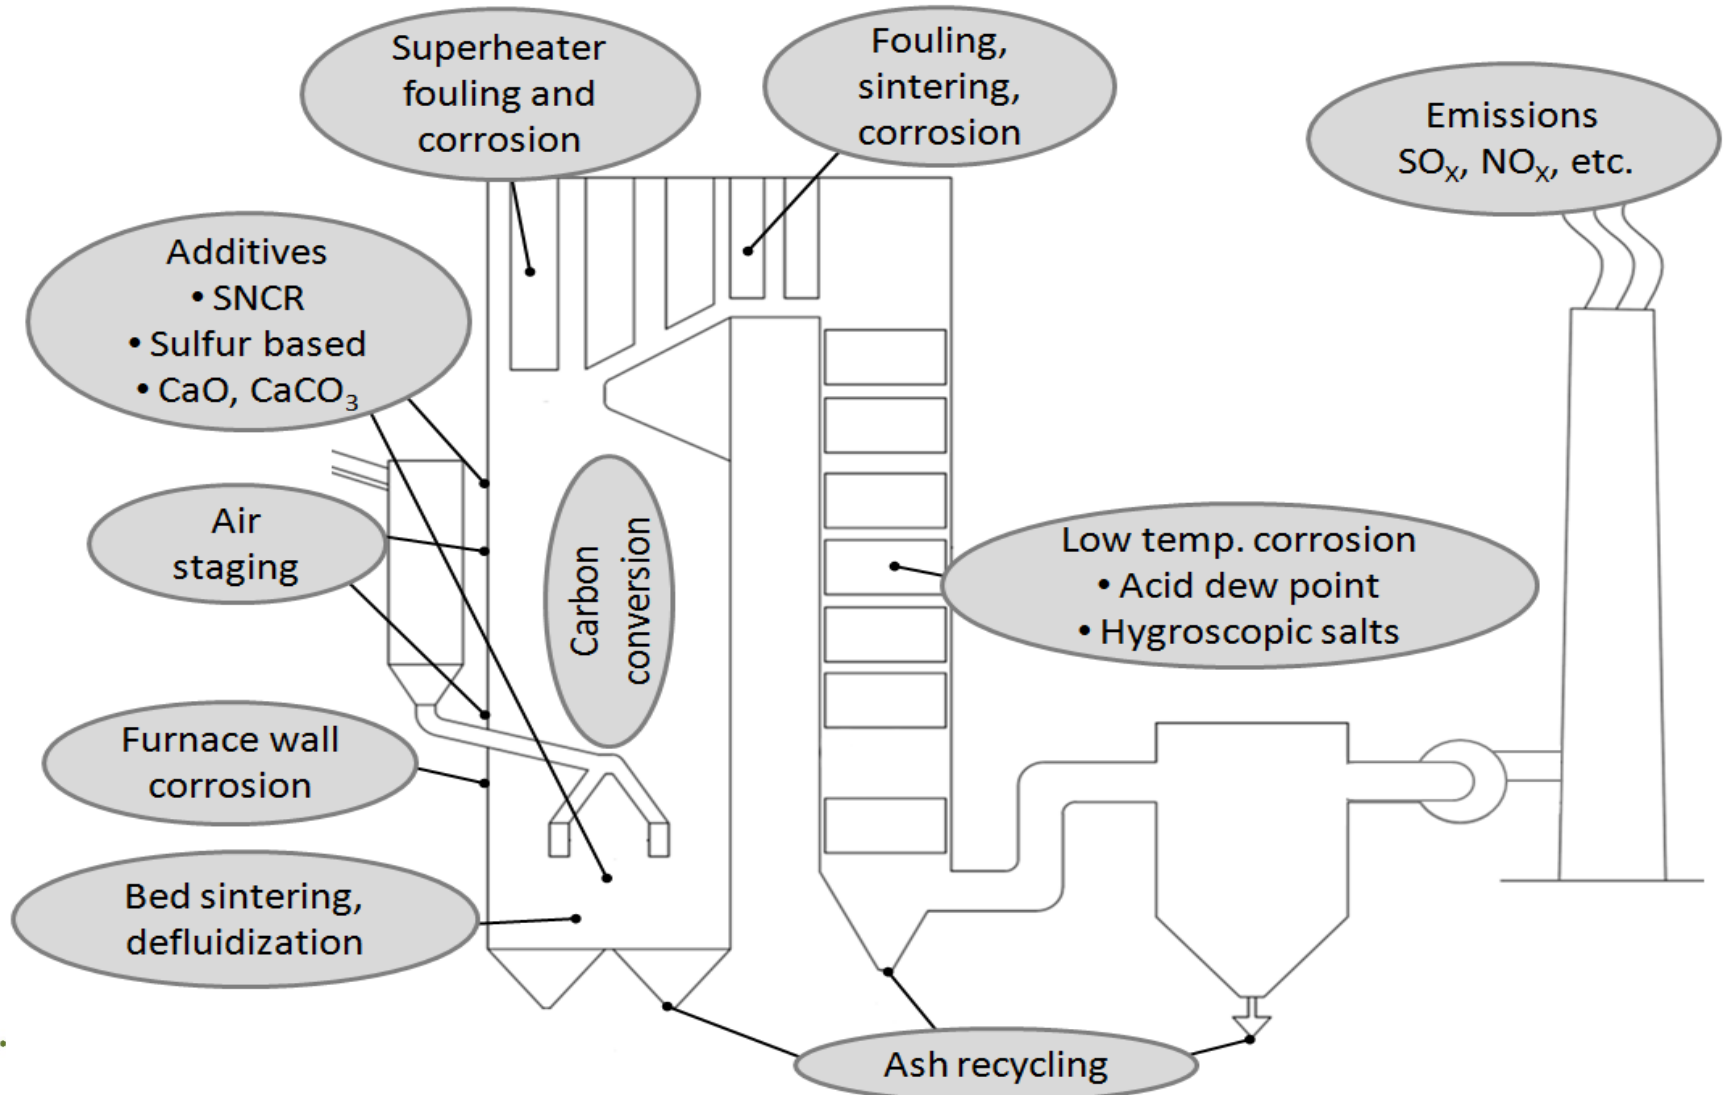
Superheater fouling and corrosion

Fouling, sintering, corrosion

Emissions $SO_X$, $NO_X$, etc.

Additives
• SNCR
• Sulfur based
• CaO, $CaCO_3$

Air staging

Carbon conversion

Low temp. corrosion
• Acid dew point
• Hygroscopic salts

Furnace wall corrosion

Bed sintering, defluidization

Ash recycling